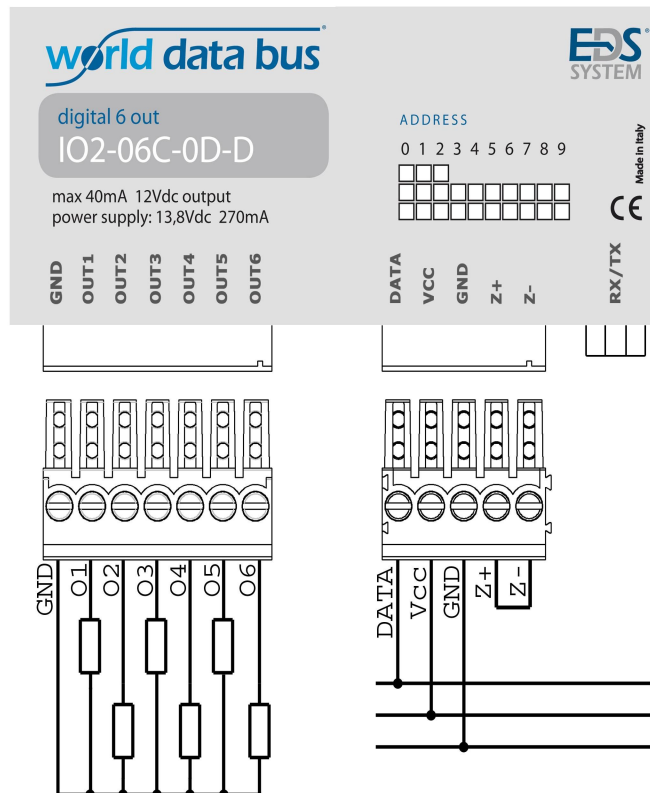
world data bus®

EDS SYSTEM

digital 6 out
IO2-06C-0D-D

max 40mA 12Vdc output
power supply: 13,8Vdc 270mA

ADDRESS
0 1 2 3 4 5 6 7 8 9

Made in Italy

CE

GND OUT1 OUT2 OUT3 OUT4 OUT5 OUT6

DATA VCC GND Z+ Z-

RX/TX

GND O1 O2 O3 O4 O5 O6

DATA Vcc GND Z+ Z-